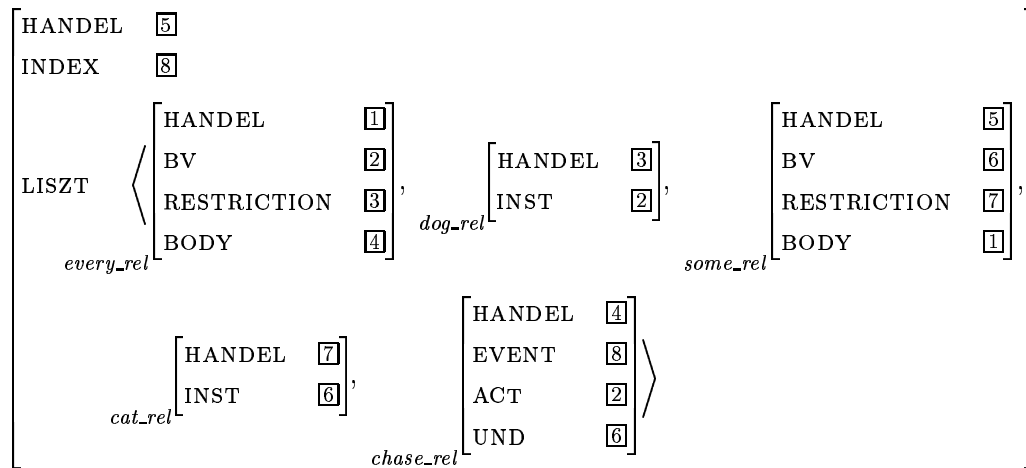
HANDEL 5
INDEX 8
LISZT ⟨ every_rel [HANDEL 1, BV 2, RESTRICTION 3, BODY 4], dog_rel [HANDEL 3, INST 2], some_rel [HANDEL 5, BV 6, RESTRICTION 7, BODY 1],
cat_rel [HANDEL 7, INST 6], chase_rel [HANDEL 4, EVENT 8, ACT 2, UND 6] ⟩